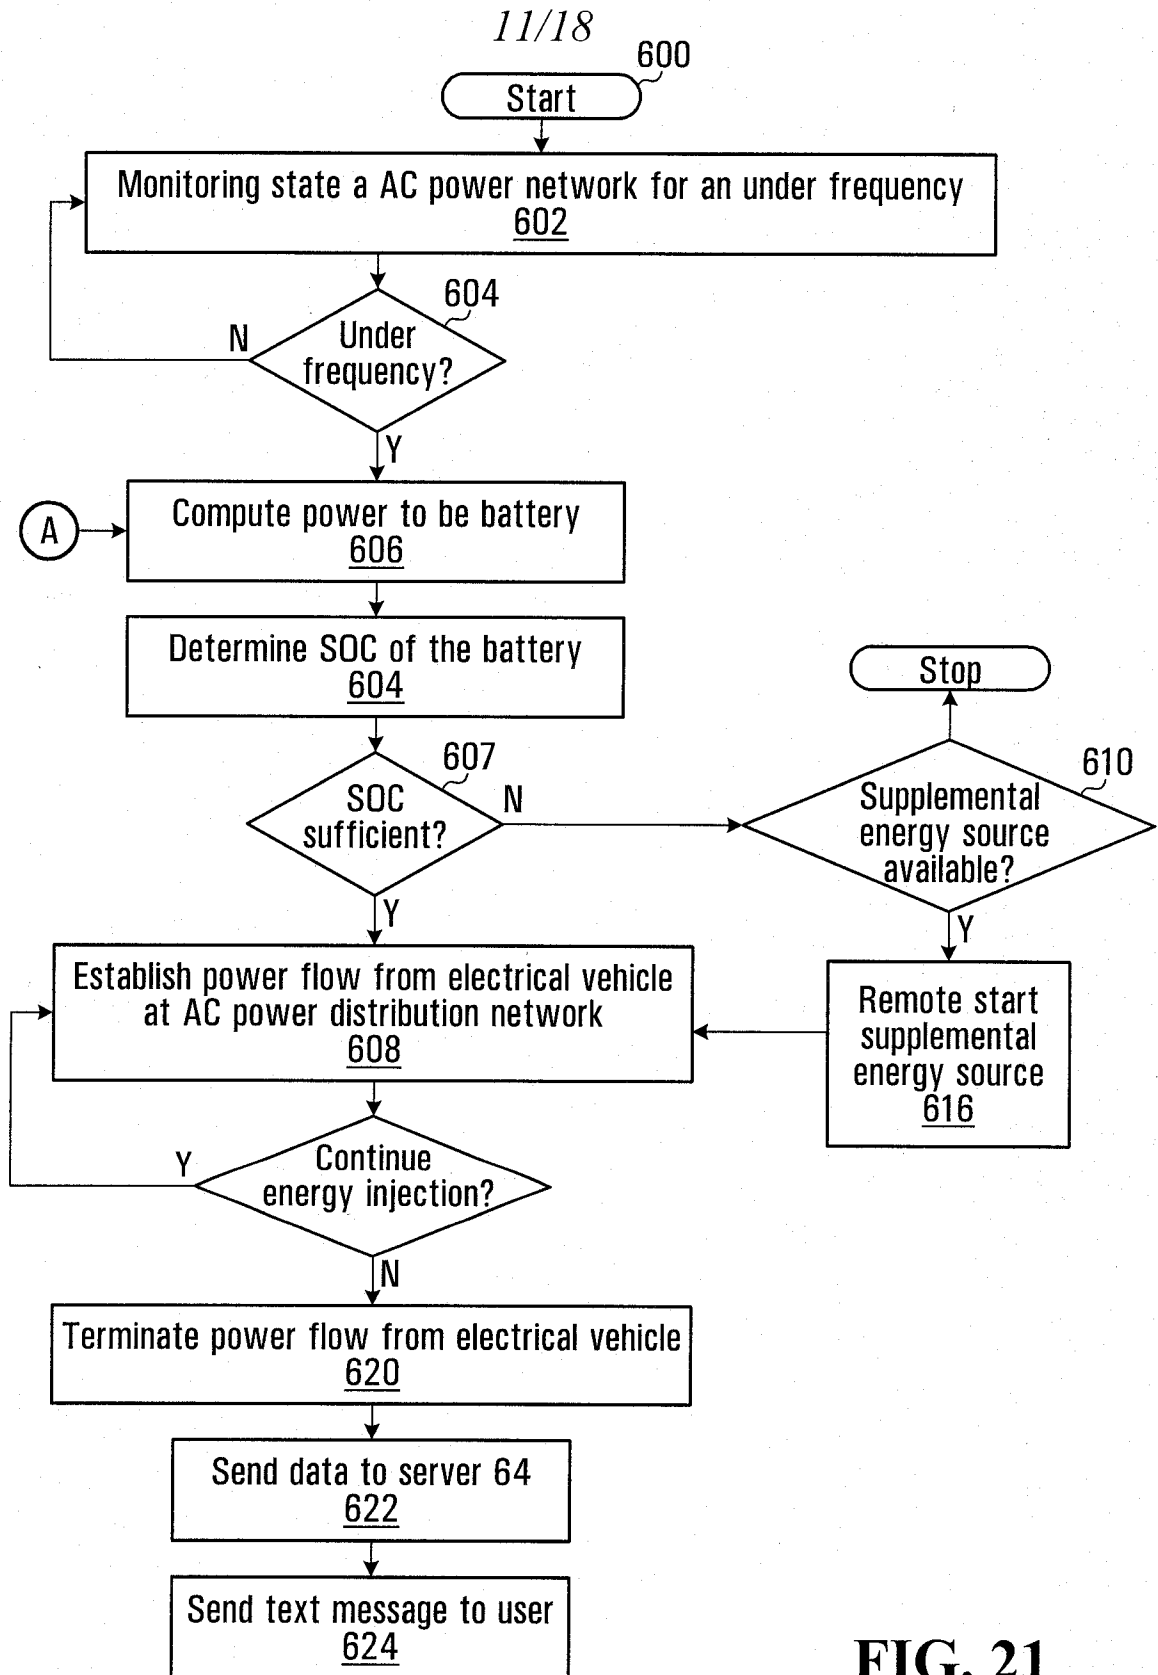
11/18

600

Start

Monitoring state a AC power network for an under frequency
602

604

N

Under frequency?

Y

A

Compute power to be battery
606

Determine SOC of the battery
604

Stop

607

SOC sufficient?

N

610

Supplemental energy source available?

Y

Y

Establish power flow from electrical vehicle at AC power distribution network
608

Remote start supplemental energy source
616

Y

Continue energy injection?

N

Terminate power flow from electrical vehicle
620

Send data to server 64
622

Send text message to user
624

FIG. 21